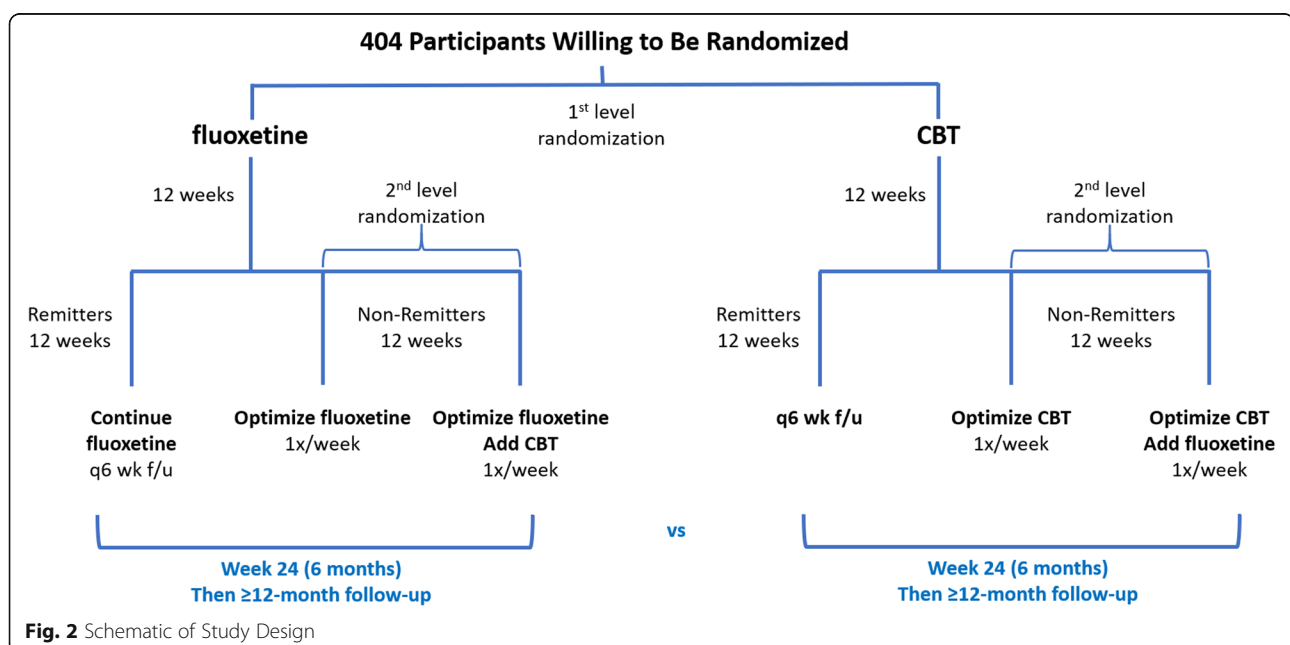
404 Participants Willing to Be Randomized

$1^{st}$ level randomization

fluoxetine

CBT

12 weeks

$2^{nd}$ level randomization

12 weeks

$2^{nd}$ level randomization

Remitters
12 weeks

Non-Remitters
12 weeks

Remitters
12 weeks

Non-Remitters
12 weeks

Continue fluoxetine
q6 wk f/u

Optimize fluoxetine
1x/week

Optimize fluoxetine
Add CBT
1x/week

q6 wk f/u

Optimize CBT
1x/week

Optimize CBT
Add fluoxetine
1x/week

vs

Week 24 (6 months)
Then ≥12-month follow-up

Week 24 (6 months)
Then ≥12-month follow-up

Fig. 2 Schematic of Study Design